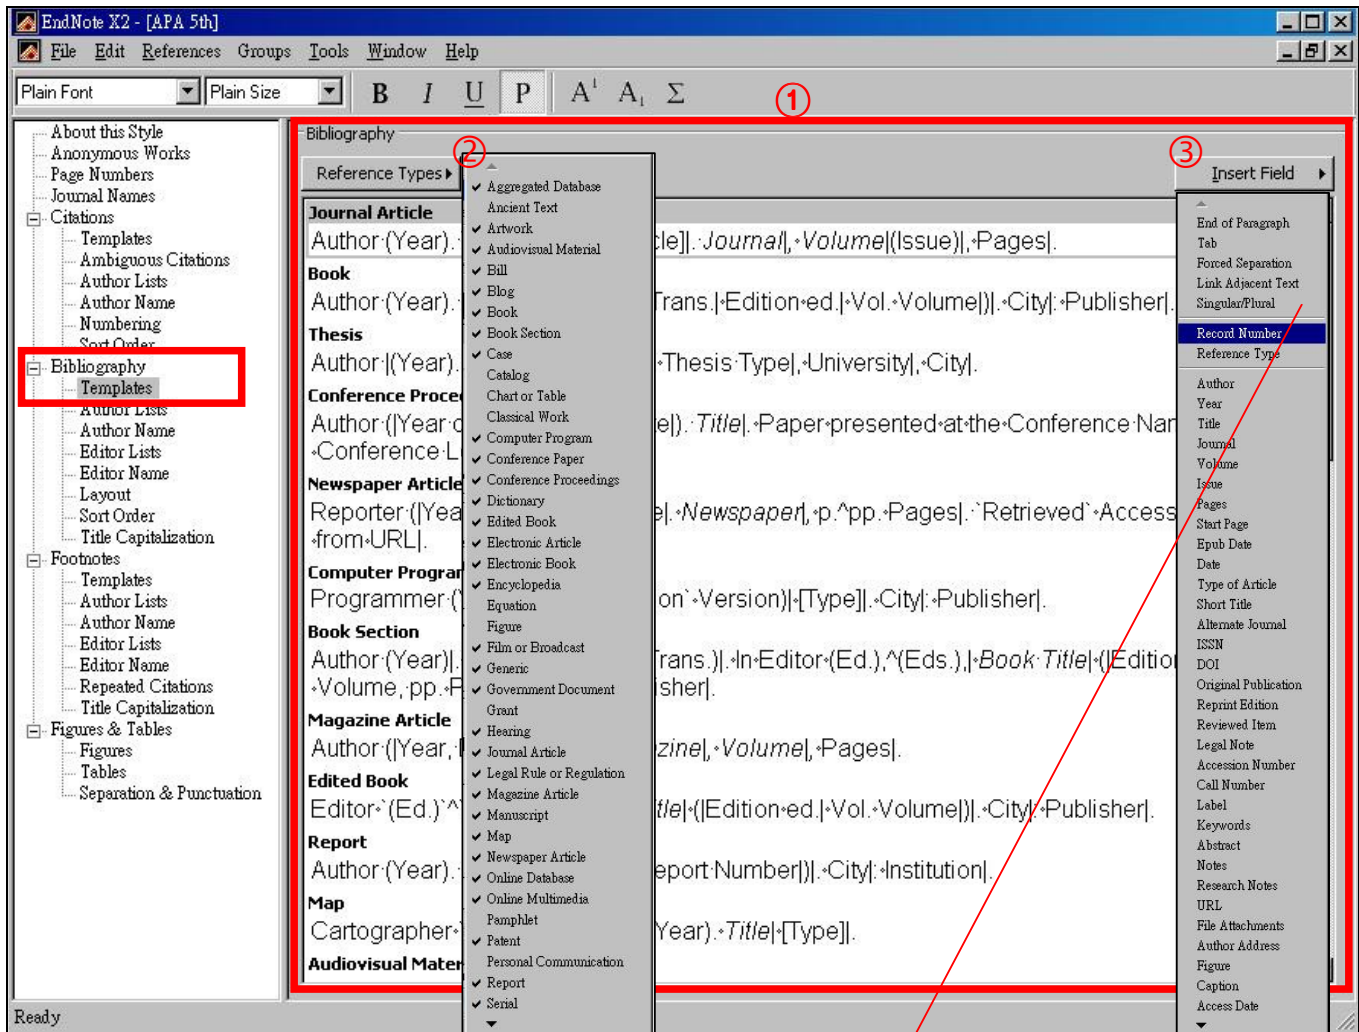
EndNote X2 - [APA 5th]

File Edit References Groups Tools Window Help

Plain Font Plain Size B I U P $A^1$ $A_1$ Σ

①

About this Style
Anonymous Works
Page Numbers
Journal Names
Citations
Templates
Ambiguous Citations
Author Lists
Author Name
Numbering
Sort Order
Bibliography
Templates
Author Lists
Author Name
Editor Lists
Editor Name
Layout
Sort Order
Title Capitalization
Footnotes
Templates
Author Lists
Author Name
Editor Lists
Editor Name
Repeated Citations
Title Capitalization
Figures & Tables
Figures
Tables
Separation & Punctuation

Bibliography

② Reference Types

③ Insert Field

Journal Article
Author·(Year).·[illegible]le]|.·Journal|,·Volume|(Issue)|,·Pages|.
Book
Author·(Year).·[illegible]Trans.|·Edition·ed.|·Vol.·Volume|)|.·City|:·Publisher|.
Thesis
Author·|(Year).·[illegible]·Thesis·Type|,·University|,·City|.
Conference Proce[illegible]
Author·(|Year·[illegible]e|).·Title|.·Paper·presented·at·the·Conference·Nar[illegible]
·Conference·L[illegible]
Newspaper Article
Reporter·(|Yea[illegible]e|.·Newspaper|,·p.^pp.·Pages|.·`Retrieved`·Access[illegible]
·from·URL|.
Computer Progran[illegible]
Programmer·([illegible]on`·Version)|·[Type]|.·City|:·Publisher|.
Book Section
Author·(Year)|.·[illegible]Trans.)|.·In·Editor·(Ed.),^(Eds.),|·Book·Title|·(|Editio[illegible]
·Volume,·pp.·P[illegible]isher|.
Magazine Article
Author·(|Year,·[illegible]zine|,·Volume|,·Pages|.
Edited Book
Editor·(Ed.)·^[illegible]tle|·(|Edition·ed.|·Vol.·Volume|)|.·City|:·Publisher|.
Report
Author·(Year).·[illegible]eport·Number|)|.·City|:·Institution|.
Map
Cartographer·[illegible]Year).·Title|·[Type]|.
Audiovisual Mater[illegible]

Aggregated Database
Ancient Text
Artwork
Audiovisual Material
Bill
Blog
Book
Book Section
Case
Catalog
Chart or Table
Classical Work
Computer Program
Conference Paper
Conference Proceedings
Dictionary
Edited Book
Electronic Article
Electronic Book
Encyclopedia
Equation
Figure
Film or Broadcast
Generic
Government Document
Grant
Hearing
Journal Article
Legal Rule or Regulation
Magazine Article
Manuscript
Map
Newspaper Article
Online Database
Online Multimedia
Pamphlet
Patent
Personal Communication
Report
Serial

End of Paragraph
Tab
Forced Separation
Link Adjacent Text
Singular/Plural
Record Number
Reference Type
Author
Year
Title
Journal
Volume
Issue
Pages
Start Page
Epub Date
Date
Type of Article
Short Title
Alternate Journal
ISSN
DOI
Original Publication
Reprint Edition
Reviewed Item
Legal Note
Accession Number
Call Number
Label
Keywords
Abstract
Notes
Research Notes
URL
File Attachments
Author Address
Figure
Caption
Access Date

Ready